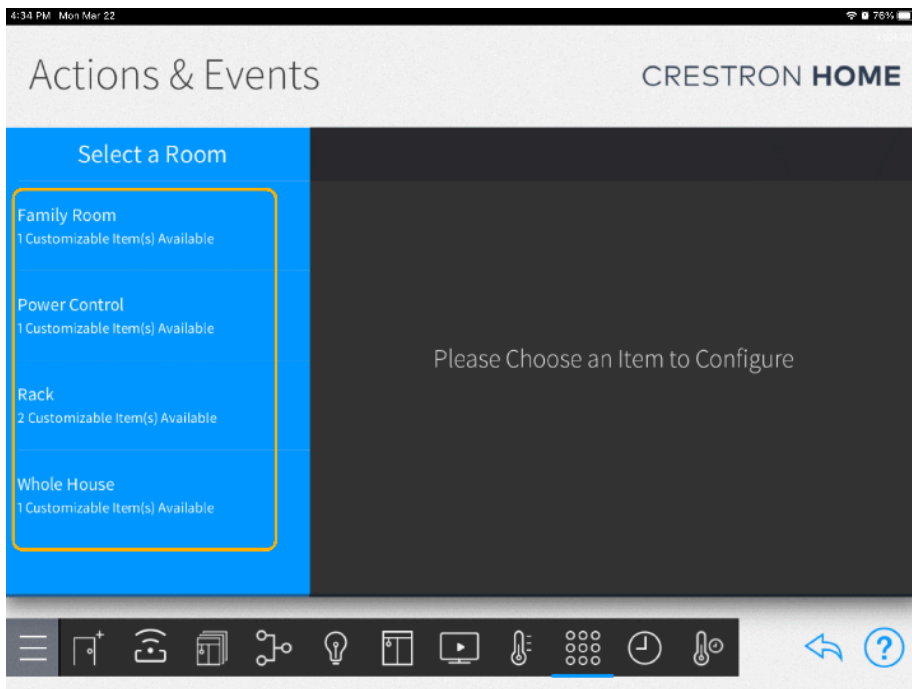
4:34 PM Mon Mar 22

76%

Actions & Events

CRESTRON HOME

Select a Room

Family Room
1 Customizable Item(s) Available

Power Control
1 Customizable Item(s) Available

Rack
2 Customizable Item(s) Available

Whole House
1 Customizable Item(s) Available

Please Choose an Item to Configure

?